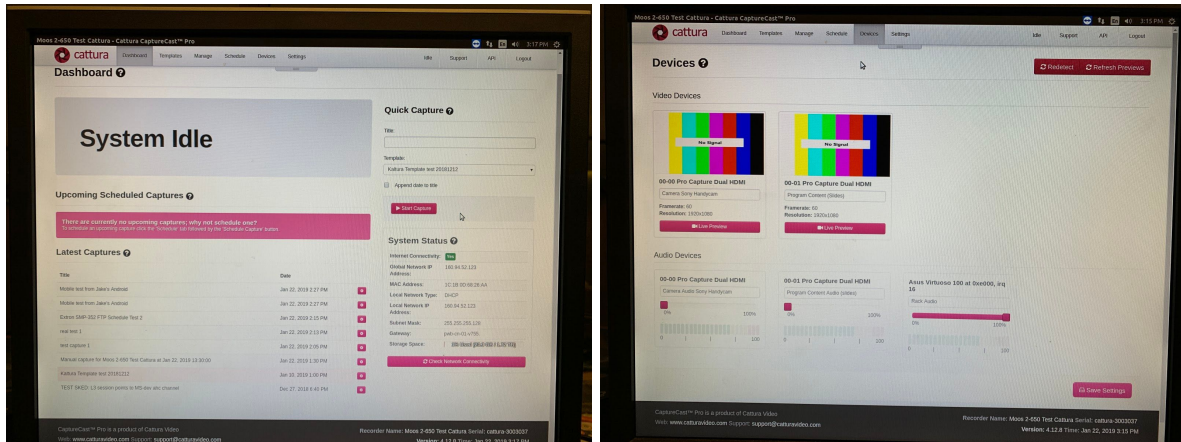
Moos 2-650 Test Cattura - Cattura CaptureCast™ Pro

cattura Dashboard Templates Manage Schedule Devices Settings Idle Support API Logout

Dashboard

System Idle

Upcoming Scheduled Captures

There are currently no upcoming captures; why not schedule one?
To schedule an upcoming capture click the "Schedule" tab followed by the "Schedule Capture" button

Latest Captures

| Title | Date |
|---|---|
| Mobile test from Jake's Android | Jan 22, 2019 2:27 PM |
| Mobile test from Jake's Android | Jan 22, 2019 2:27 PM |
| Extron SMP-352 FTP Schedule Test 2 | Jan 22, 2019 2:15 PM |
| real test 1 | Jan 22, 2019 2:13 PM |
| test capture 1 | Jan 22, 2019 2:05 PM |
| Manual capture for Moos 2-650 Test Cattura at Jan 22, 2019 13:30:00 | Jan 22, 2019 1:30 PM |
| Kaltura Template test 20181212 | Jan 18, 2019 1:00 PM |
| TEST SKED: 1.3 session points to MS-kmc abc channel | Dec 27, 2018 6:45 PM |

Quick Capture

Title

Template:
Kaltura Template test 20181212

Append date to title

Start Capture

System Status

Internet Connectivity: Yes
Global Network IP Address: 160.94.52.123
MAC Address: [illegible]
Local Network Type: DHCP
Local Network IP Address: 160.94.52.123
Subnet Mask: 255.255.255.128
Gateway: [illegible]
Storage Space: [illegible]

Check Network Connectivity

CaptureCast™ Pro is a product of Cattura Video
Web: www.catturavideo.com Support: support@catturavideo.com

Recorder Name: Moos 2-650 Test Cattura Serial: cattura-3003037
Version: 4.12.8 Time: Jan 22, 2019 3:17 PM

Moos 2-650 Test Cattura - Cattura CaptureCast™ Pro

cattura Dashboard Templates Manage Schedule Devices Settings Idle Support API Logout

Devices

Redetect Refresh Previews

Video Devices

No Signal

00-00 Pro Capture Dual HDMI
Camera Sony Handycam
Framerate: 60
Resolution: 1920x1080
Live Preview

No Signal

00-01 Pro Capture Dual HDMI
Program Content (Slides)
Framerate: 60
Resolution: 1920x1080
Live Preview

Audio Devices

00-00 Pro Capture Dual HDMI
Camera Audio Sony Handycam
0% 100%

00-01 Pro Capture Dual HDMI
Program Content Audio (slides)
0% 100%

Asus Virtuoso 100 at 0xe000, irq 16
Rack Audio
0% 100%

Save Settings

CaptureCast™ Pro is a product of Cattura Video
Web: www.catturavideo.com Support: support@catturavideo.com

Recorder Name: Moos 2-650 Test Cattura Serial: cattura-3003037
Version: 4.12.8 Time: Jan 22, 2019 3:15 PM